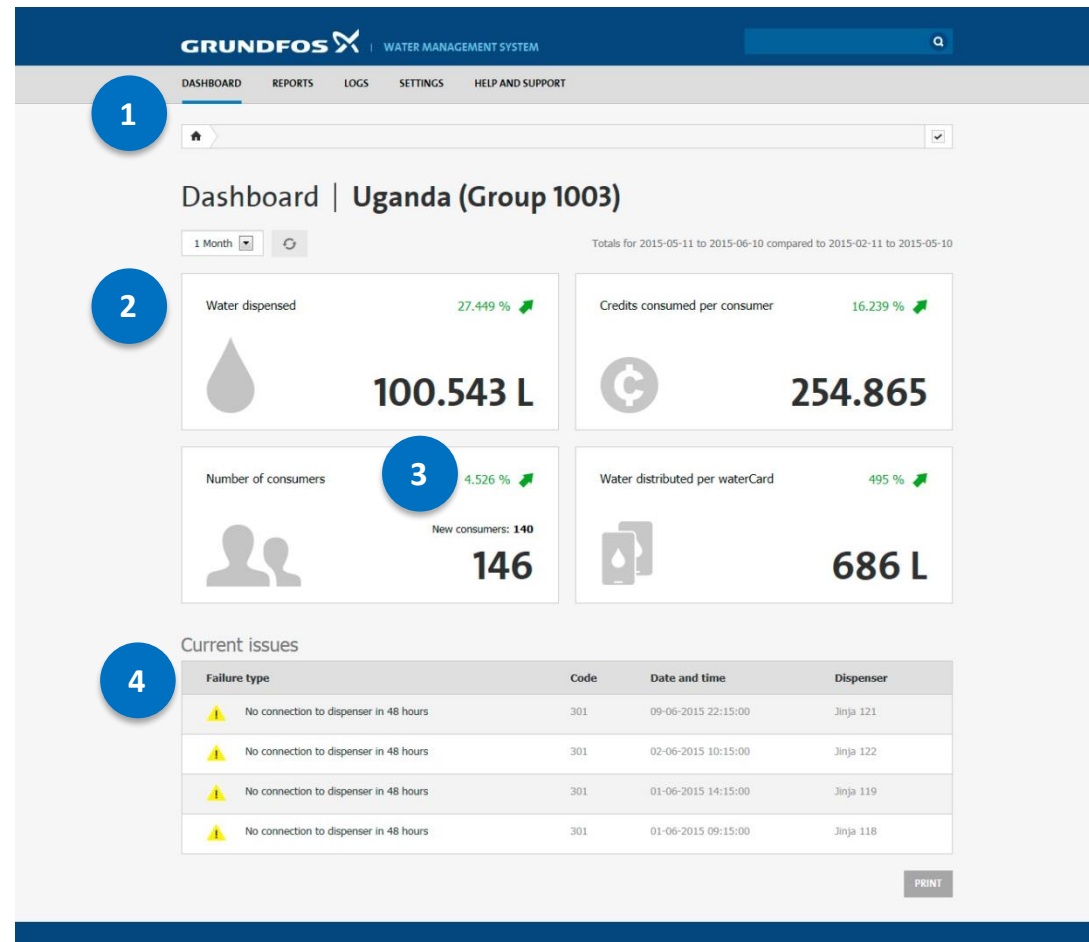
GRUNDFOS | WATER MANAGEMENT SYSTEM

DASHBOARD REPORTS LOGS SETTINGS HELP AND SUPPORT

1

Dashboard | Uganda (Group 1003)

1 Month

Totals for 2015-05-11 to 2015-06-10 compared to 2015-02-11 to 2015-05-10

2

Water dispensed 27.449 %

100.543 L

Credits consumed per consumer 16.239 %

254.865

Number of consumers

3

4.526 %

New consumers: **140**

146

Water distributed per waterCard 495 %

686 L

Current issues

4

| Failure type | Code | Date and time | Dispenser |
|---|---|---|---|
| No connection to dispenser in 48 hours | 301 | 09-06-2015 22:15:00 | Jinja 121 |
| No connection to dispenser in 48 hours | 301 | 02-06-2015 10:15:00 | Jinja 122 |
| No connection to dispenser in 48 hours | 301 | 01-06-2015 14:15:00 | Jinja 119 |
| No connection to dispenser in 48 hours | 301 | 01-06-2015 09:15:00 | Jinja 118 |

PRINT